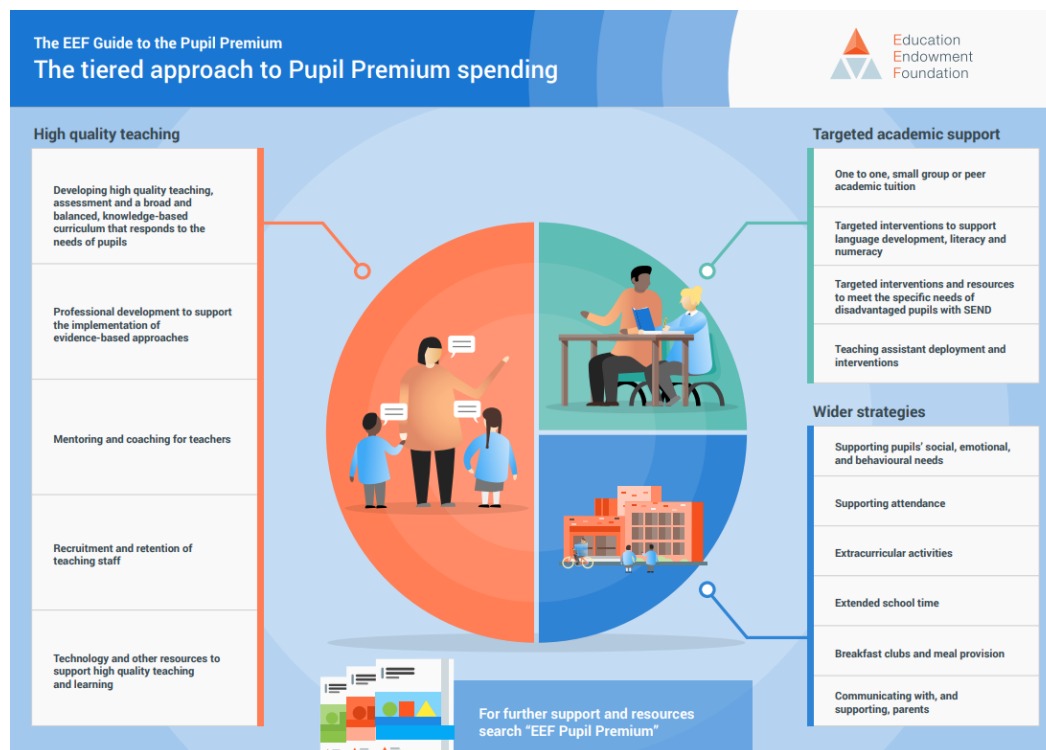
The EEF Guide to the Pupil Premium

The tiered approach to Pupil Premium spending

Education Endowment Foundation

High quality teaching

Developing high quality teaching, assessment and a broad and balanced, knowledge-based curriculum that responds to the needs of pupils

Professional development to support the implementation of evidence-based approaches

Mentoring and coaching for teachers

Recruitment and retention of teaching staff

Technology and other resources to support high quality teaching and learning

Targeted academic support

One to one, small group or peer academic tuition

Targeted interventions to support language development, literacy and numeracy

Targeted interventions and resources to meet the specific needs of disadvantaged pupils with SEND

Teaching assistant deployment and interventions

Wider strategies

Supporting pupils' social, emotional, and behavioural needs

Supporting attendance

Extracurricular activities

Extended school time

Breakfast clubs and meal provision

Communicating with, and supporting, parents

For further support and resources search "EEF Pupil Premium"